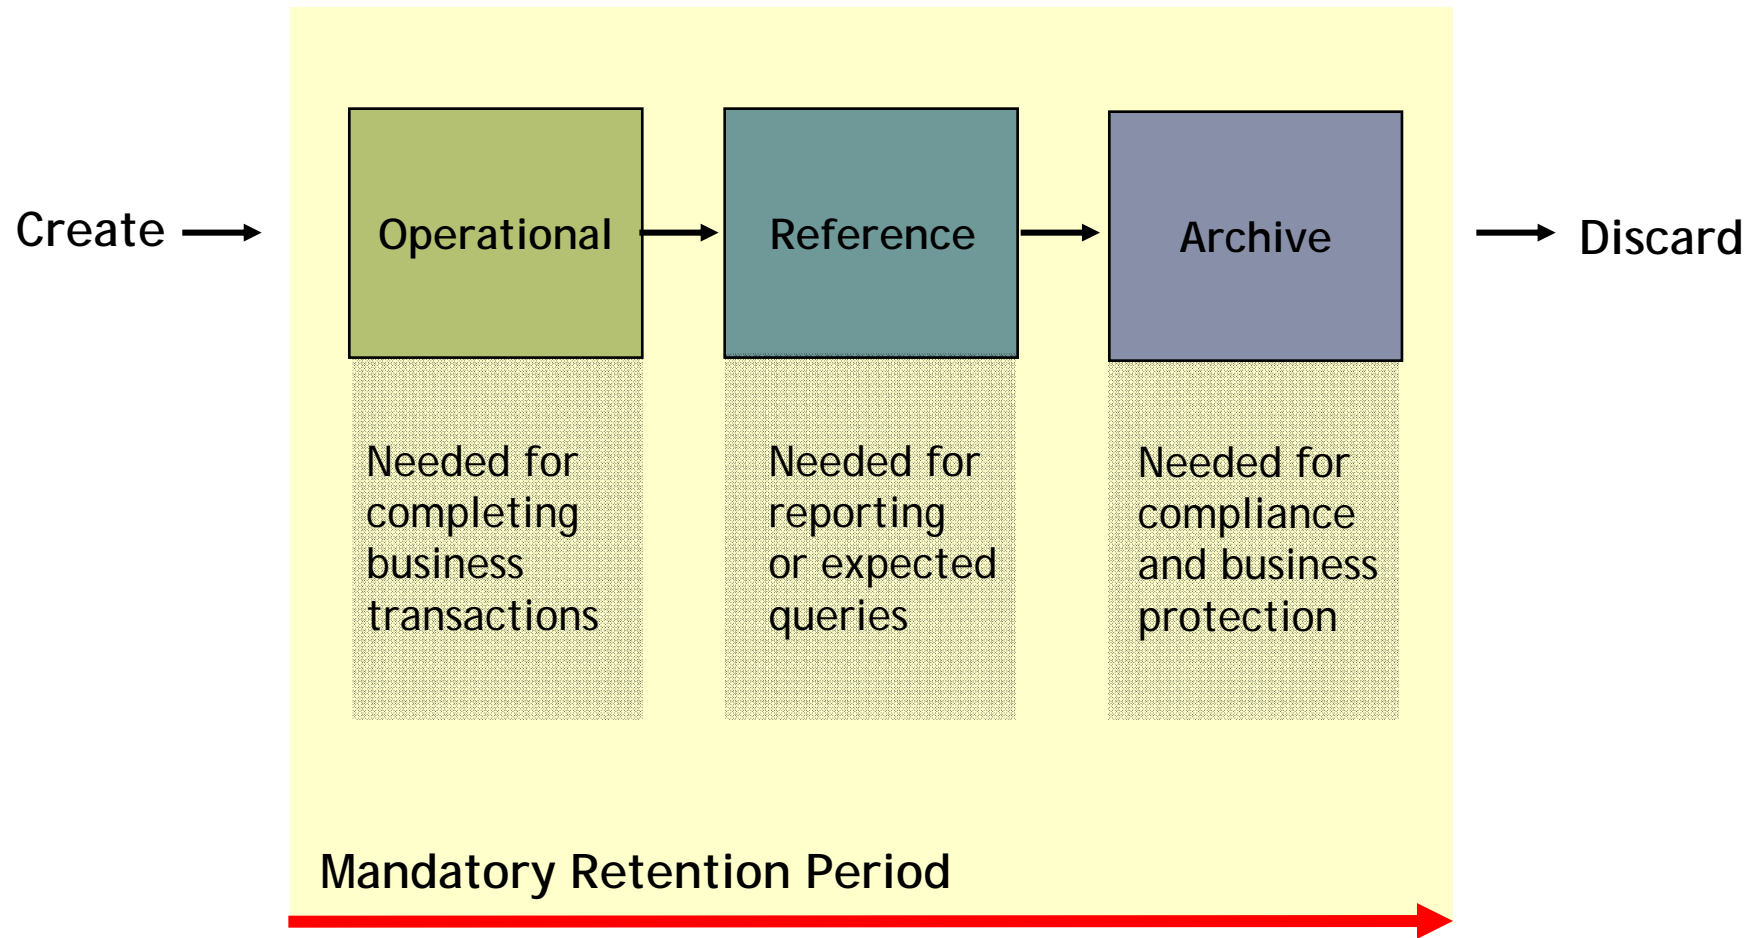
Create

Operational

Reference

Archive

Discard

Needed for completing business transactions

Needed for reporting or expected queries

Needed for compliance and business protection

Mandatory Retention Period